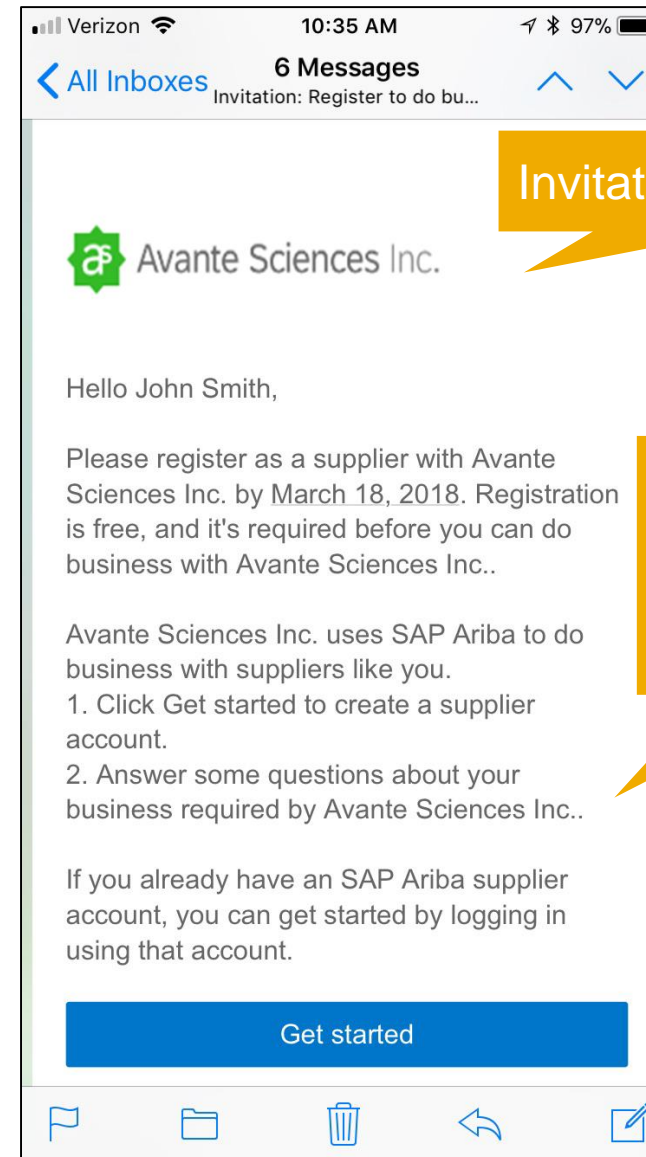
Verizon 10:35 AM 97%

All Inboxes 6 Messages
Invitation: Register to do bu...

Invitat

as Avante Sciences Inc.

Hello John Smith,

Please register as a supplier with Avante Sciences Inc. by March 18, 2018. Registration is free, and it's required before you can do business with Avante Sciences Inc..

Avante Sciences Inc. uses SAP Ariba to do business with suppliers like you.
1. Click Get started to create a supplier account.
2. Answer some questions about your business required by Avante Sciences Inc..

If you already have an SAP Ariba supplier account, you can get started by logging in using that account.

Get started